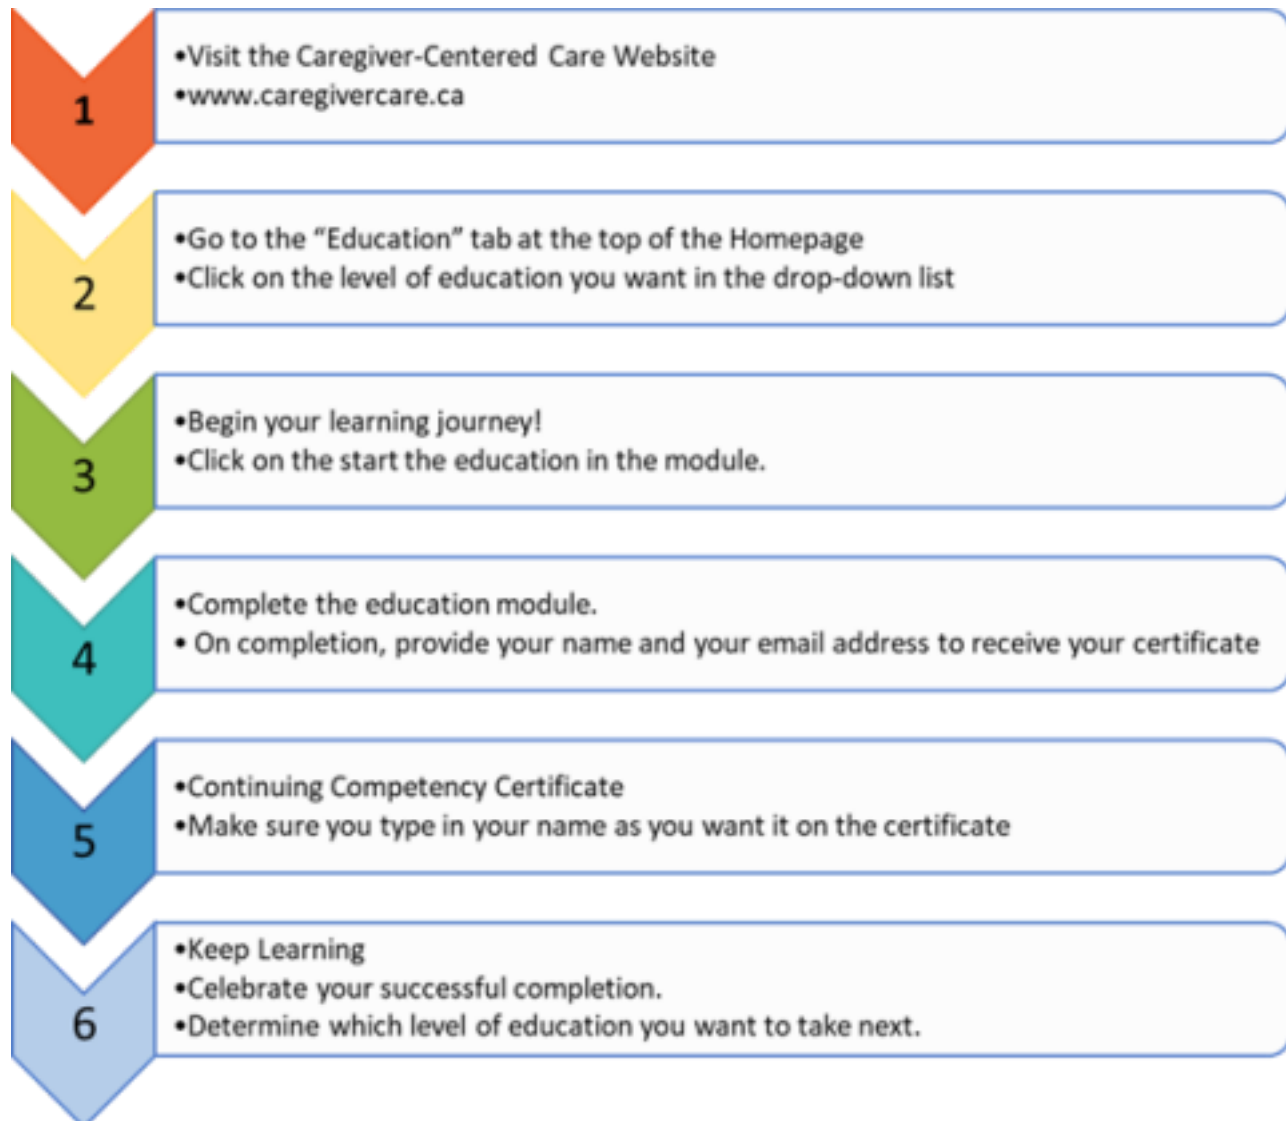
1

•Visit the Caregiver-Centered Care Website
•www.caregivercare.ca

2

•Go to the "Education" tab at the top of the Homepage
•Click on the level of education you want in the drop-down list

3

•Begin your learning journey!
•Click on the start the education in the module.

4

•Complete the education module.
• On completion, provide your name and your email address to receive your certificate

5

•Continuing Competency Certificate
•Make sure you type in your name as you want it on the certificate

6

•Keep Learning
•Celebrate your successful completion.
•Determine which level of education you want to take next.